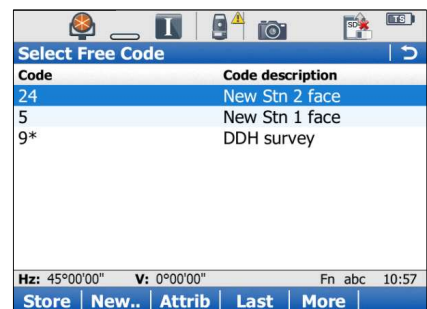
I

TS

SD

Select Free Code

| Code | Code description |
|---|---|
| 24 | New Stn 2 face |
| 5 | New Stn 1 face |
| 9* | DDH survey |

Hz: 45°00'00" V: 0°00'00" Fn abc 10:57

Store | New.. | Attrib | Last | More